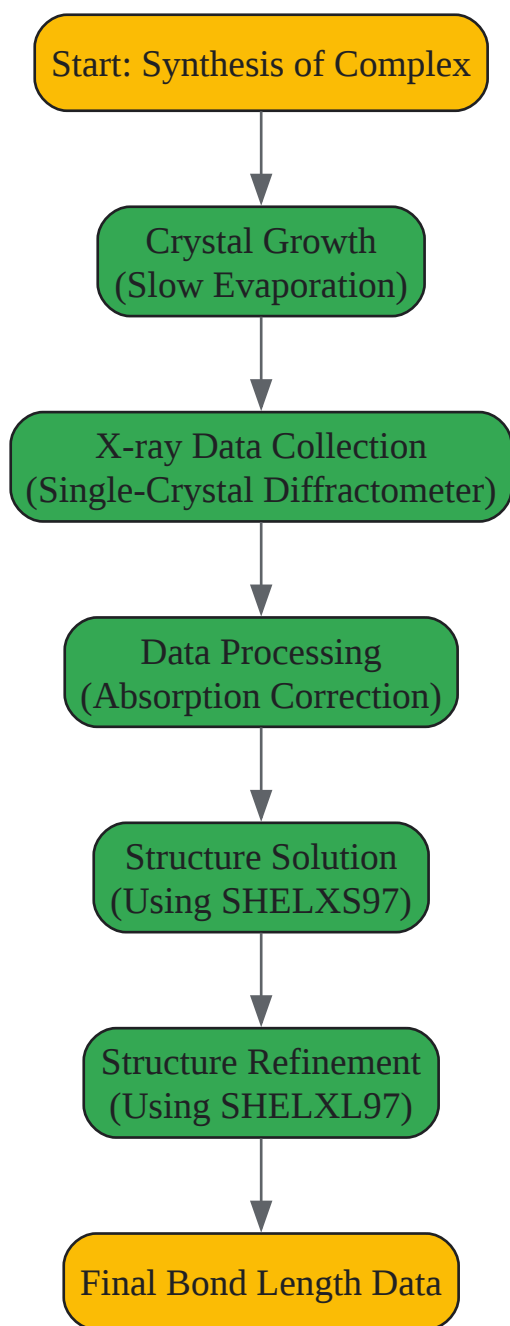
Start: Synthesis of Complex

Crystal Growth
(Slow Evaporation)

X-ray Data Collection
(Single-Crystal Diffractometer)

Data Processing
(Absorption Correction)

Structure Solution
(Using SHELXS97)

Structure Refinement
(Using SHELXL97)

Final Bond Length Data